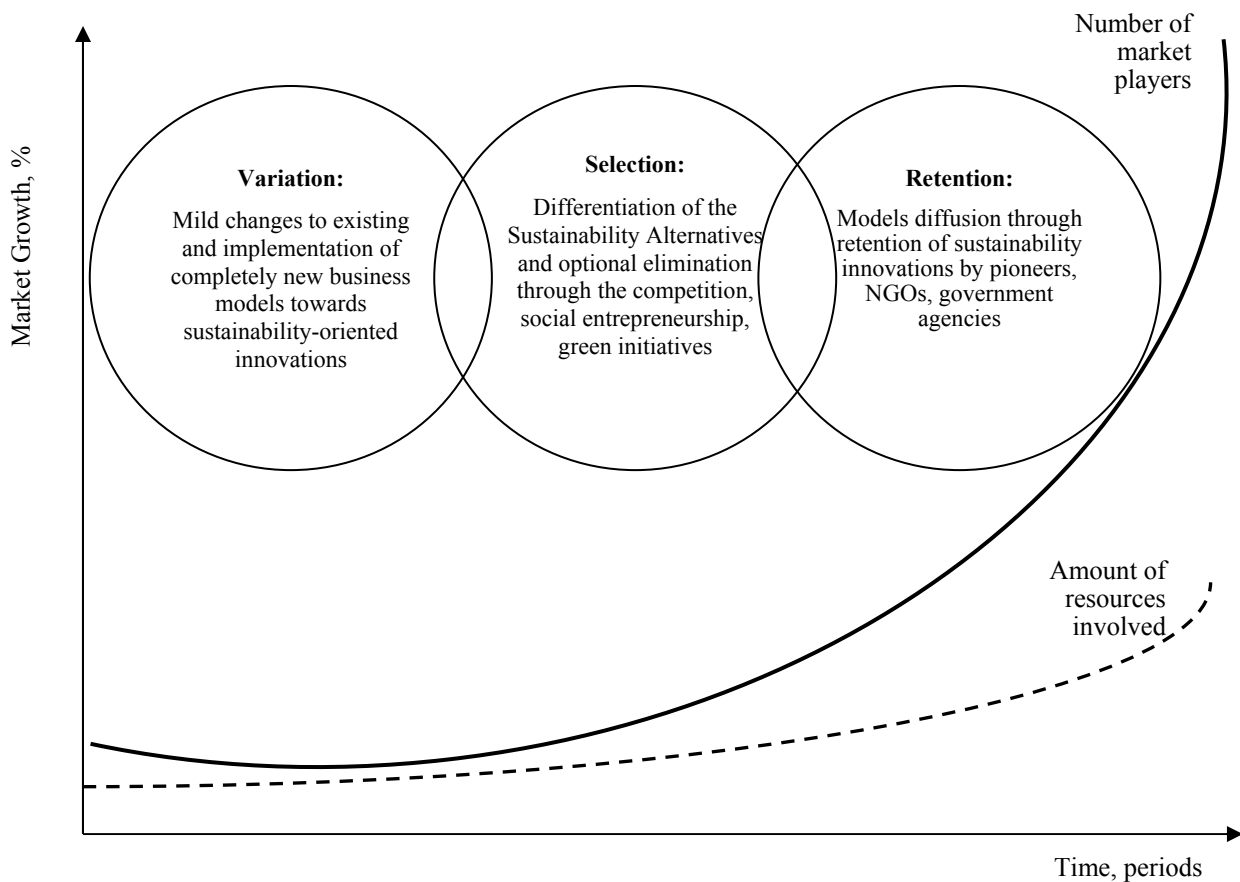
Market Growth, %

Number of market players

Variation:

Mild changes to existing and implementation of completely new business models towards sustainability-oriented innovations

Selection:

Differentiation of the Sustainability Alternatives and optional elimination through the competition, social entrepreneurship, green initiatives

Retention:

Models diffusion through retention of sustainability innovations by pioneers, NGOs, government agencies

Amount of resources involved

Time, periods